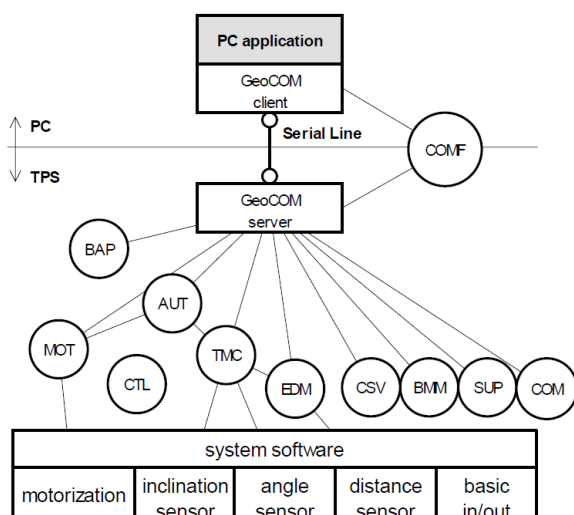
PC application

GeoCOM client

PC

Serial Line

COMF

TPS

GeoCOM server

BAP

AUT

MOT

TMC

CTL

EDM

CSV

BMM

SUP

COM

system software

| motorization | inclination sensor | angle sensor | distance sensor | basic in/out |
|---|---|---|---|---|